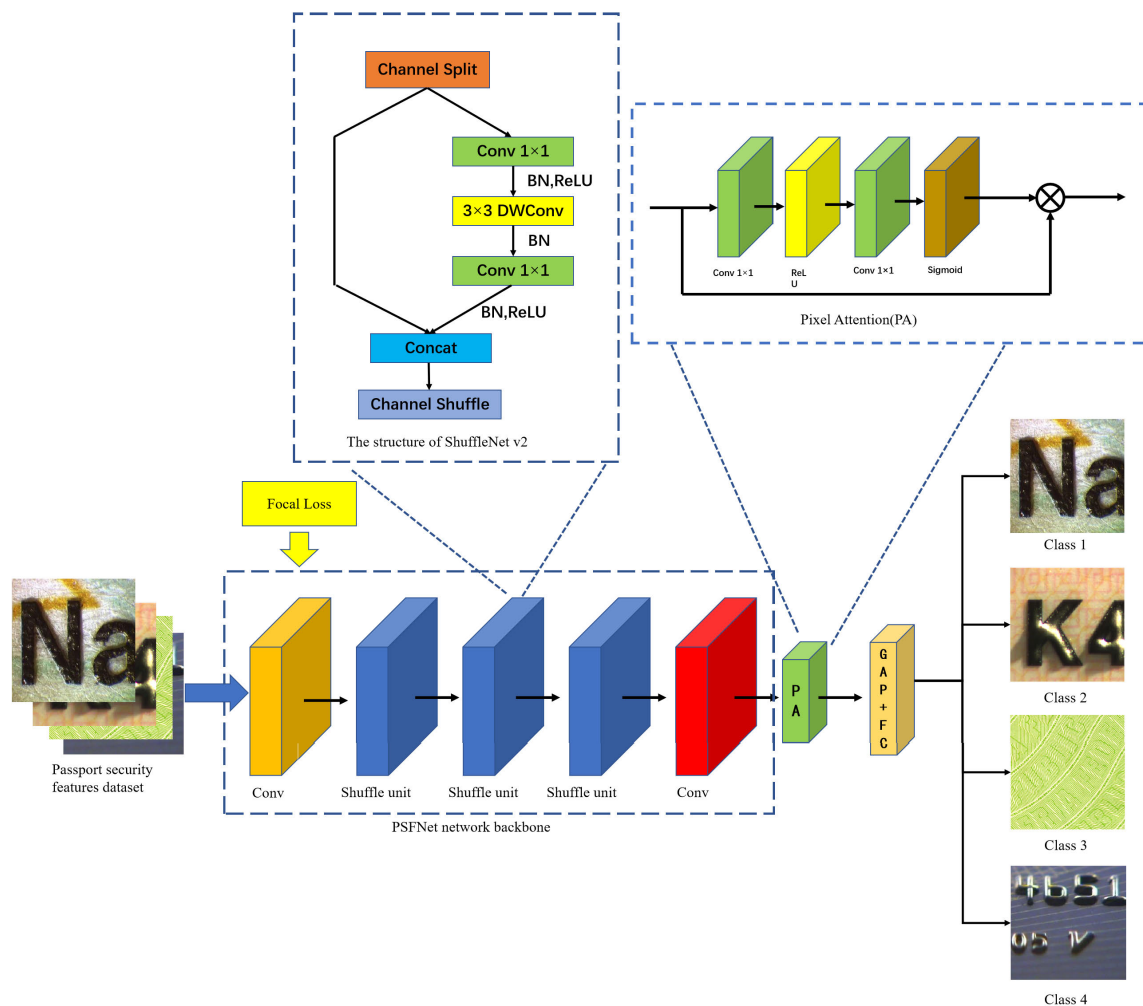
Channel Split

Conv 1×1

BN,ReLU

3×3 DWConv

BN

Conv 1×1

BN,ReLU

Concat

Channel Shuffle

The structure of ShuffleNet v2

Conv 1×1

ReL U

Conv 1×1

Sigmoid

Pixel Attention(PA)

Focal Loss

Na

Passport security features dataset

Conv

Shuffle unit

Shuffle unit

Shuffle unit

Conv

PSFNet network backbone

P A

G A P + F C

Na

Class 1

K4

Class 2

Class 3

4651
05 V

Class 4